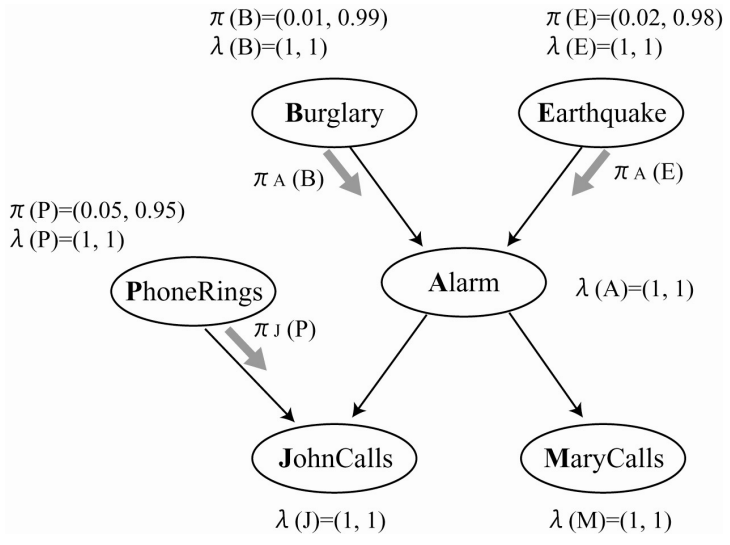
$\pi$ (B)=(0.01, 0.99)
$\lambda$ (B)=(1, 1)

$\pi$ (E)=(0.02, 0.98)
$\lambda$ (E)=(1, 1)

Burglary

Earthquake

$\pi_A$ (B)

$\pi_A$ (E)

$\pi$ (P)=(0.05, 0.95)
$\lambda$ (P)=(1, 1)

Alarm

$\lambda$ (A)=(1, 1)

PhoneRings

$\pi_J$ (P)

JohnCalls

MaryCalls

$\lambda$ (J)=(1, 1)

$\lambda$ (M)=(1, 1)